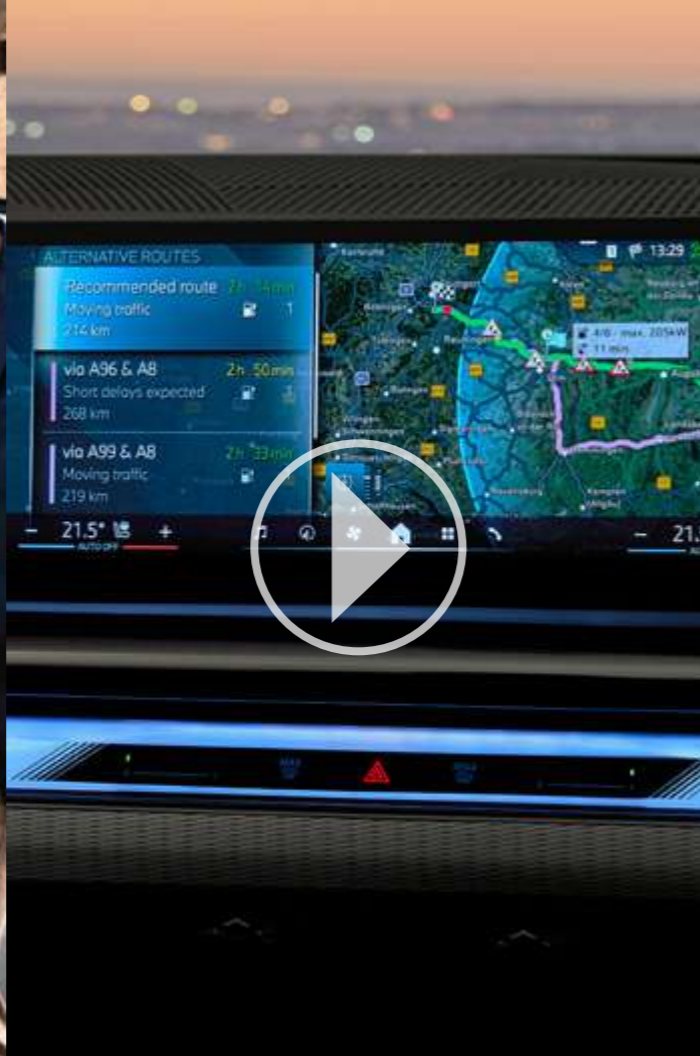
ALTERNATIVE ROUTES
Recommended route 2h 14min
Moving traffic 1
214 km
via A96 & A8 2h 50min
Short delays expected
268 km
via A99 & A8 2h 33min
Moving traffic
219 km
13:29
4/6 - max. 205kW
11 min
Reutlingen
Kempten
– 21.5° +
AUTO OFF
– 21.